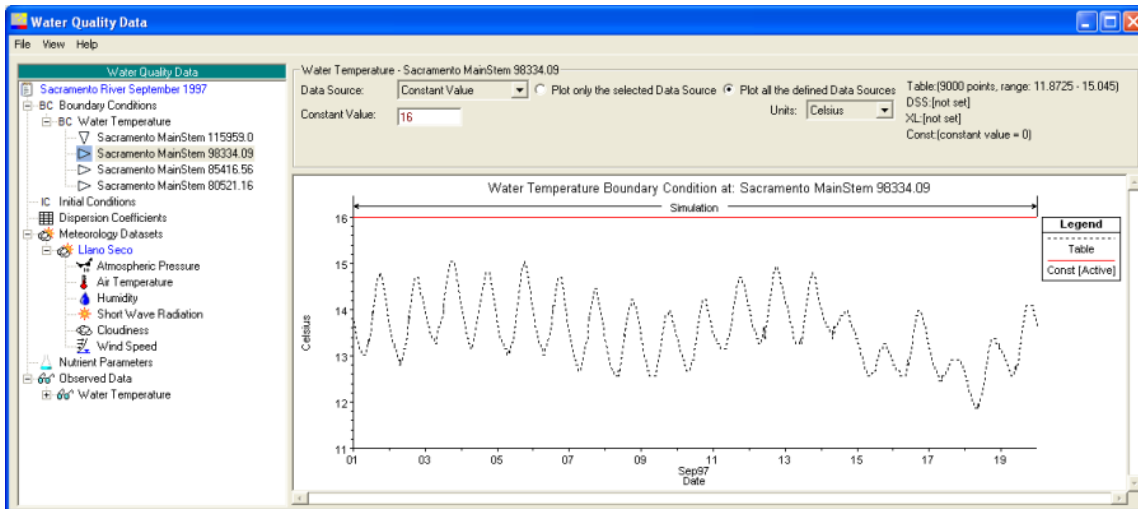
Water Quality Data

File View Help

Water Quality Data

Sacramento River September 1997
BC Boundary Conditions
BC Water Temperature
Sacramento MainStem 115959.0
Sacramento MainStem 98334.09
Sacramento MainStem 85416.56
Sacramento MainStem 80521.16
IC Initial Conditions
Dispersion Coefficients
Meteorology Datasets
Llano Seco
Atmospheric Pressure
Air Temperature
Humidity
Short Wave Radiation
Cloudiness
Wind Speed
Nutrient Parameters
Observed Data
Water Temperature

Water Temperature - Sacramento MainStem 98334.09

Data Source: Constant Value
Plot only the selected Data Source
Plot all the defined Data Sources
Constant Value: 16
Units: Celsius

Table:(9000 points, range: 11.8725 - 15.045)
DSS:[not set]
XL:[not set]
Const:(constant value = 0)

Water Temperature Boundary Condition at: Sacramento MainStem 98334.09

Simulation

Legend
Table
Const [Active]

Celsius

16
15
14
13
12
11

01
03
05
07
09
11
13
15
17
19

Sep97
Date